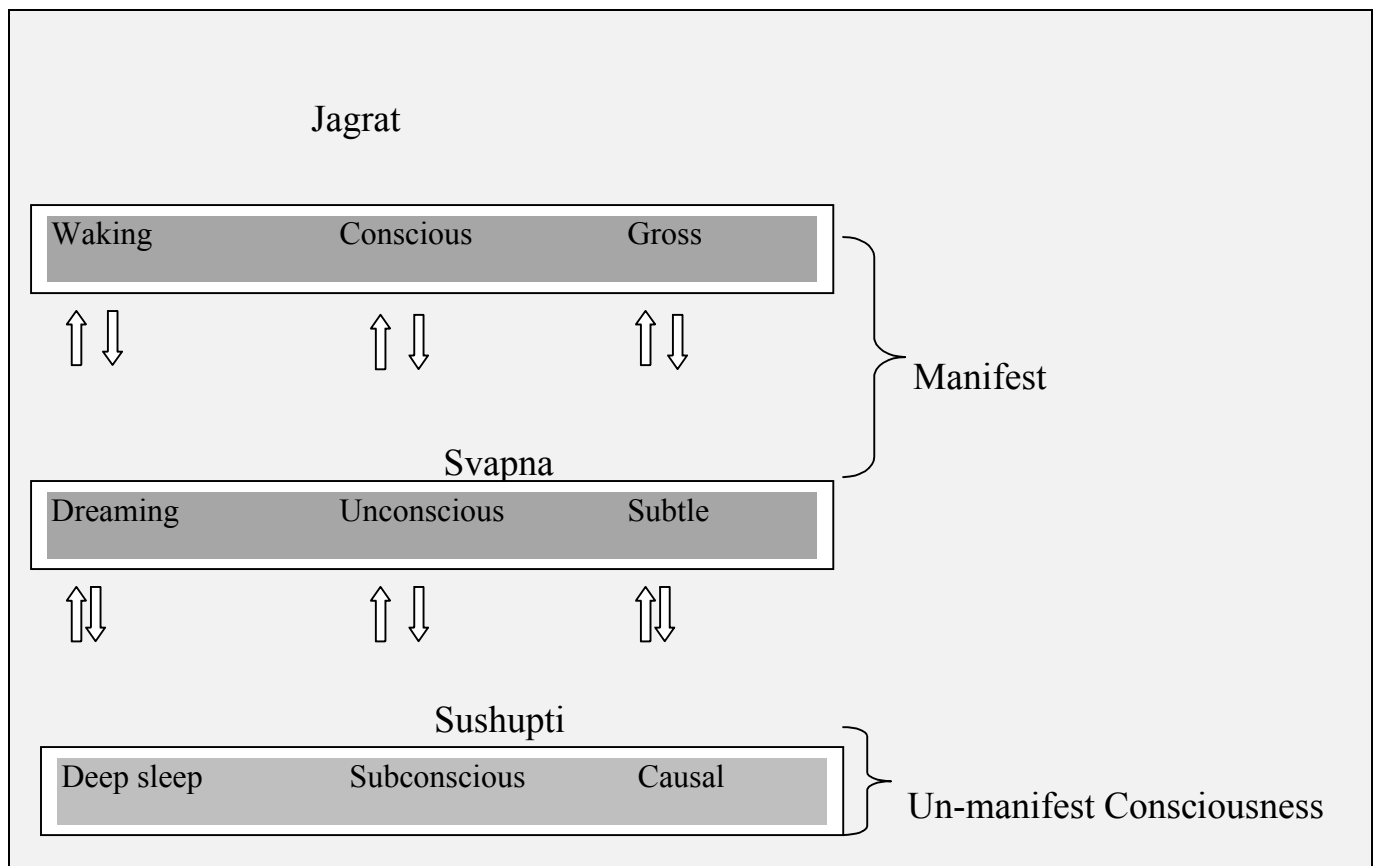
Jagrat

| Waking | Conscious | Gross |
|---|---|---|

Manifest

Svapna

| Dreaming | Unconscious | Subtle |
|---|---|---|

Sushupti

| Deep sleep | Subconscious | Causal |
|---|---|---|

Un-manifest Consciousness